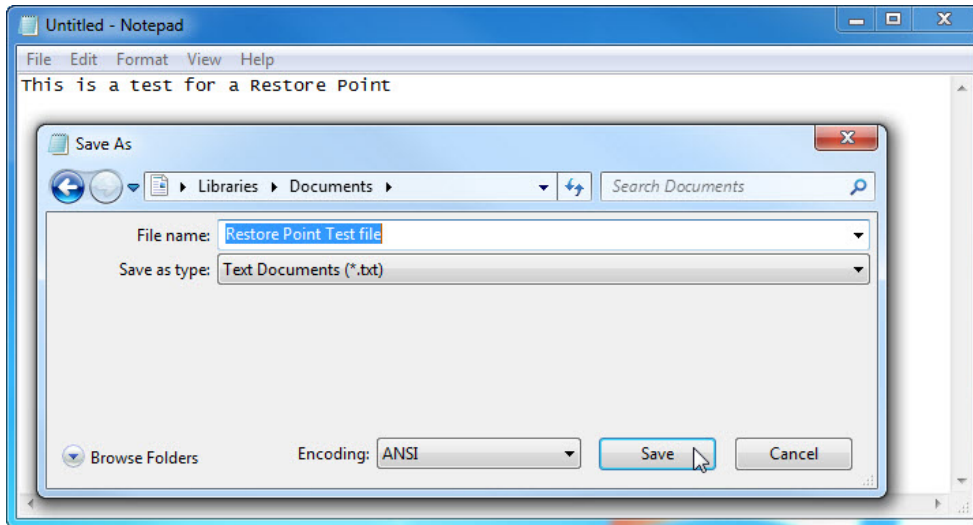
Untitled - Notepad

File Edit Format View Help

This is a test for a Restore Point

Save As

Libraries ▸ Documents ▸

Search Documents

File name: Restore Point Test file

Save as type: Text Documents (*.txt)

Browse Folders

Encoding: ANSI

Save

Cancel